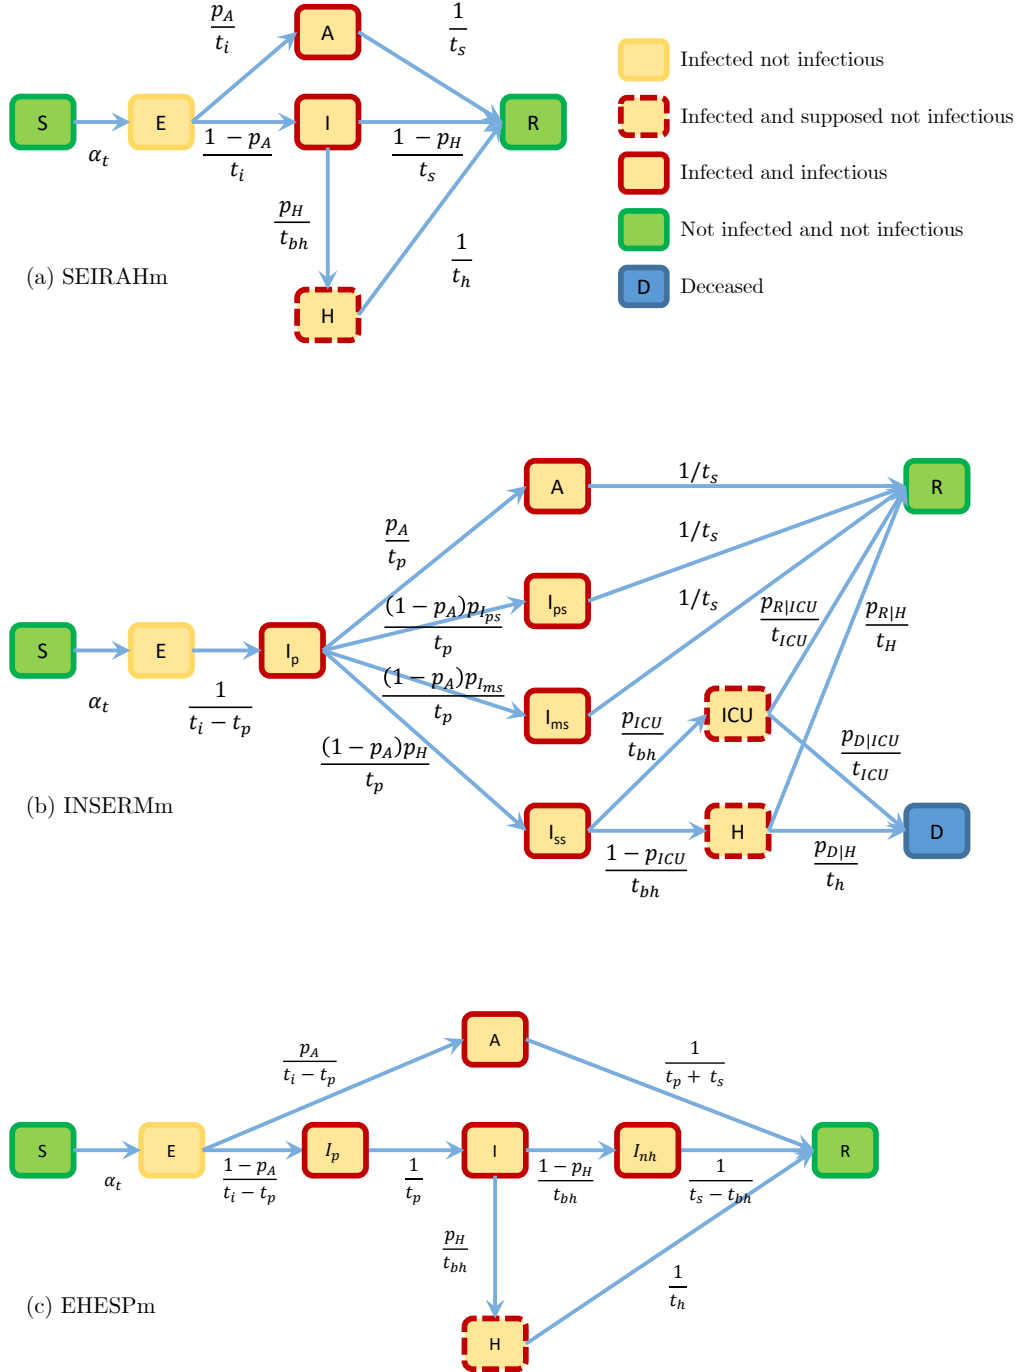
$\frac{p_A}{t_i}$ A $\frac{1}{t_s}$

S E I R

$\alpha_t$ $\frac{1-p_A}{t_i}$ $\frac{1-p_H}{t_s}$

$\frac{p_H}{t_{bh}}$ $\frac{1}{t_h}$

(a) SEIRAHm

H

Infected not infectious

Infected and supposed not infectious

Infected and infectious

Not infected and not infectious

D Deceased

A $1/t_s$ R

$\frac{p_A}{t_p}$ $1/t_s$

S E $I_p$ $\frac{(1-p_A)p_{I_{ps}}}{t_p}$ $I_{ps}$ $1/t_s$ $\frac{p_{R|ICU}}{t_{ICU}}$ $\frac{p_{R|H}}{t_H}$

$\alpha_t$ $\frac{1}{t_i - t_p}$ $\frac{(1-p_A)p_{I_{ms}}}{t_p}$ $I_{ms}$ $\frac{p_{ICU}}{t_{bh}}$ ICU $\frac{p_{D|ICU}}{t_{ICU}}$

$\frac{(1-p_A)p_H}{t_p}$

(b) INSERMm

$I_{ss}$ H D

$\frac{1-p_{ICU}}{t_{bh}}$ $\frac{p_{D|H}}{t_h}$

A

$\frac{p_A}{t_i - t_p}$ $\frac{1}{t_p + t_s}$

S E $I_p$ I $I_{nh}$ R

$\alpha_t$ $\frac{1-p_A}{t_i - t_p}$ $\frac{1}{t_p}$ $\frac{1-p_H}{t_{bh}}$ $\frac{1}{t_s - t_{bh}}$

$\frac{p_H}{t_{bh}}$ $\frac{1}{t_h}$

(c) EHESPm

H